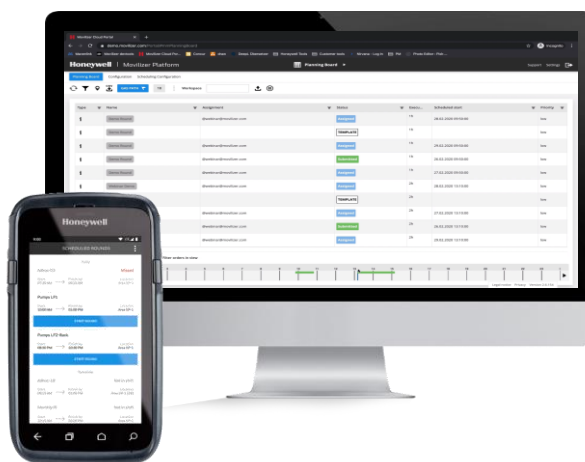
Honeywell | Movilizer Platform

Planning Board

Configuration

Scheduling Configuration

Workspace

Type

Name

Assignment

Status

Scheduled start

Priority

Assigned

TEMPLATE

Scheduled

Support

Settings

Honeywell

SCHEDULED ROUNDS

Pumps LP1

Pumps LP2 Rack

Missed

START ROUND

START ROUND